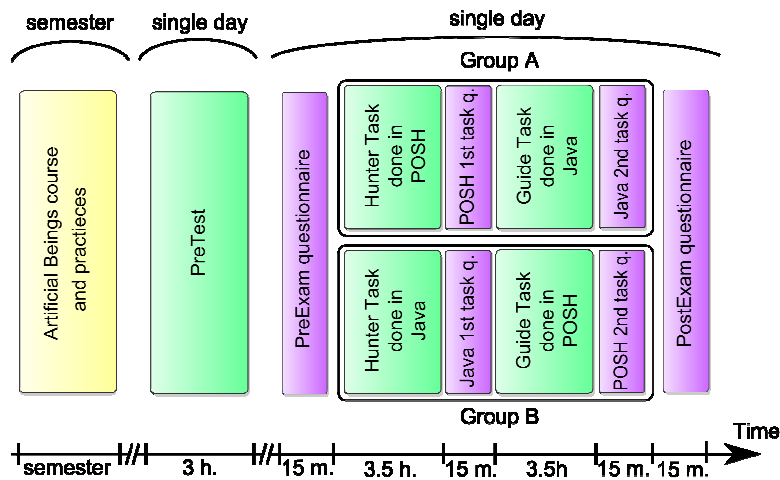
semester

single day

single day

Group A

Artificial Beings course and practieces

PreTest

PreExam questionnaire

Hunter Task done in POSH

POSH 1st task q.

Guide Task done in Java

Java 2nd task q.

Hunter Task done in Java

Java 1st task q.

Guide Task done in POSH

POSH 2nd task q.

PostExam questionnaire

Group B

Time

semester

3 h.

15 m.

3.5 h.

15 m.

3.5h

15 m.

15 m.